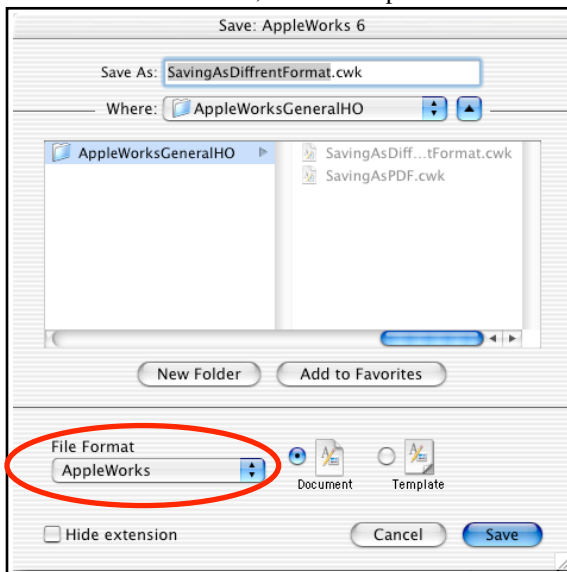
Save: AppleWorks 6

Save As: SavingAsDiffrentFormat.cwk

Where: AppleWorksGeneralHO

AppleWorksGeneralHO

SavingAsDiff...tFormat.cwk
SavingAsPDF.cwk

New Folder
Add to Favorites

File Format
AppleWorks

Document
Template

Hide extension
Cancel
Save